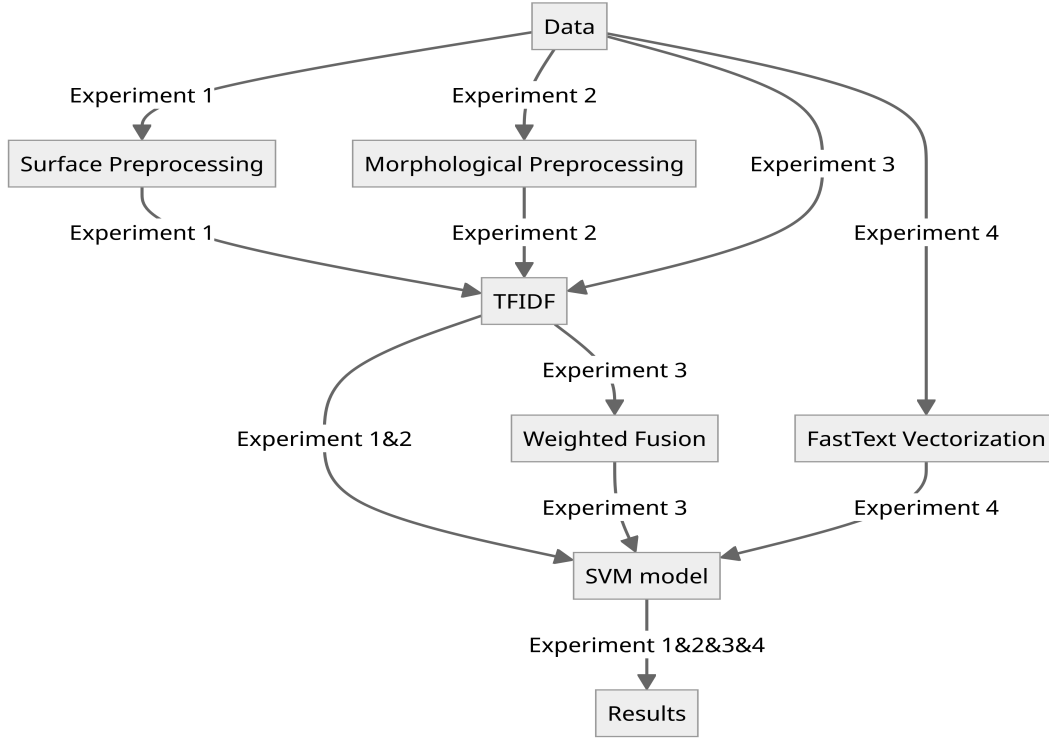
Data

Experiment 1

Experiment 2

Surface Preprocessing

Morphological Preprocessing

Experiment 3

Experiment 1

Experiment 2

Experiment 4

TFIDF

Experiment 3

Experiment 1&2

Weighted Fusion

FastText Vectorization

Experiment 3

Experiment 4

SVM model

Experiment 1&2&3&4

Results